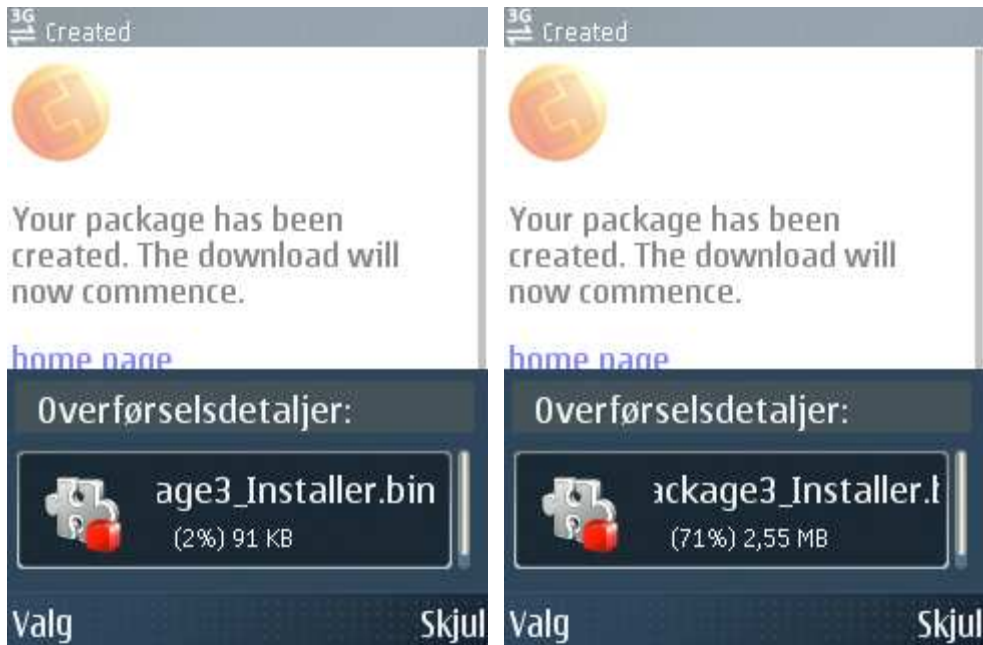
3G Created

Your package has been created. The download will now commence.

home page

Overførselsdetaljer:

age3_Installer.bin
(2%) 91 KB

Valg Skjul

3G Created

Your package has been created. The download will now commence.

home page

Overførselsdetaljer:

ackage3_Installer.b
(71%) 2,55 MB

Valg Skjul